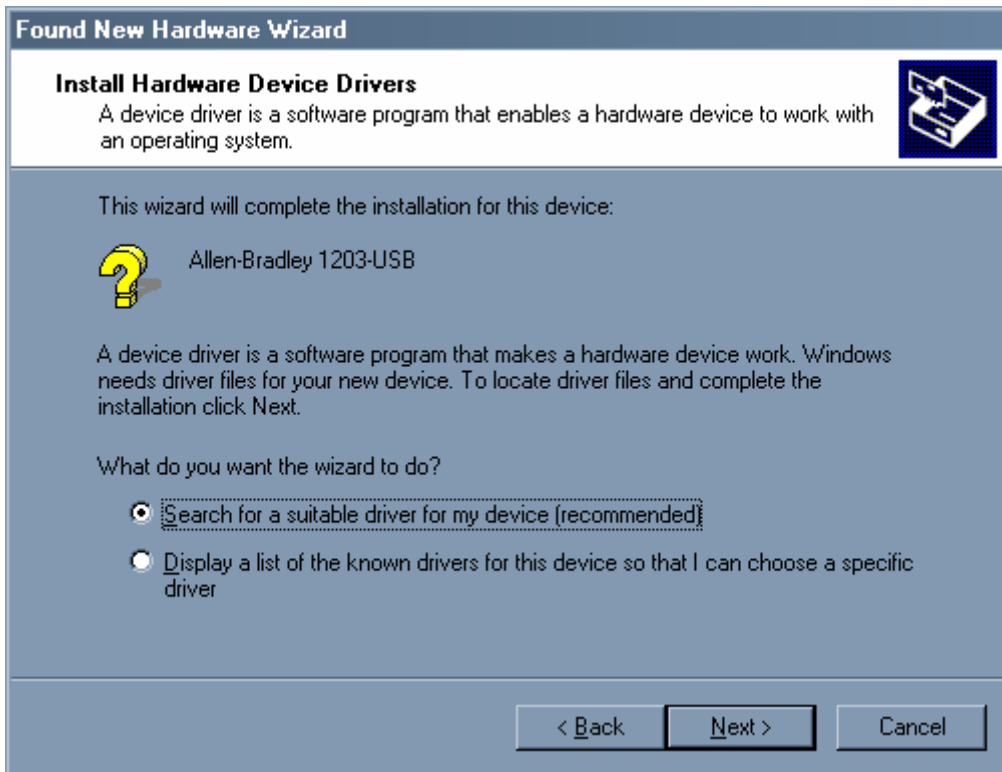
Found New Hardware Wizard

Install Hardware Device Drivers
A device driver is a software program that enables a hardware device to work with an operating system.

This wizard will complete the installation for this device:

Allen-Bradley 1203-USB

A device driver is a software program that makes a hardware device work. Windows needs driver files for your new device. To locate driver files and complete the installation click Next.

What do you want the wizard to do?

Search for a suitable driver for my device (recommended)

Display a list of the known drivers for this device so that I can choose a specific driver

< Back
Next >
Cancel